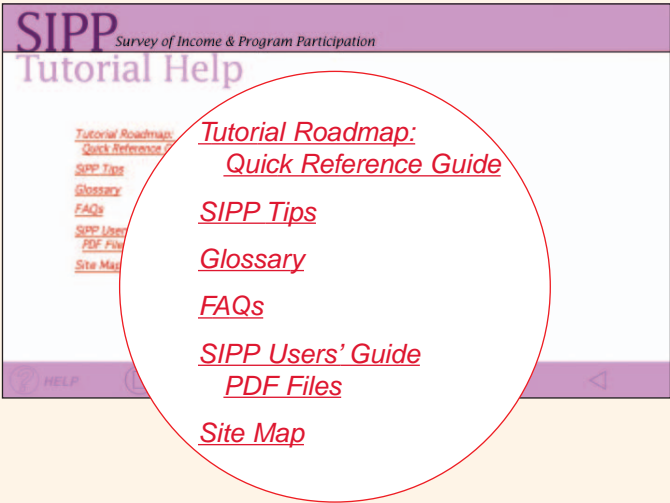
SIPP Survey of Income & Program Participation
Tutorial Help

Tutorial Roadmap: Quick Reference G
SIPP Tips
Glossary
FAQs
SIPP User
PDF File
Site Map

Tutorial Roadmap: Quick Reference Guide

SIPP Tips

Glossary

FAQs

SIPP Users' Guide PDF Files

Site Map

HELP